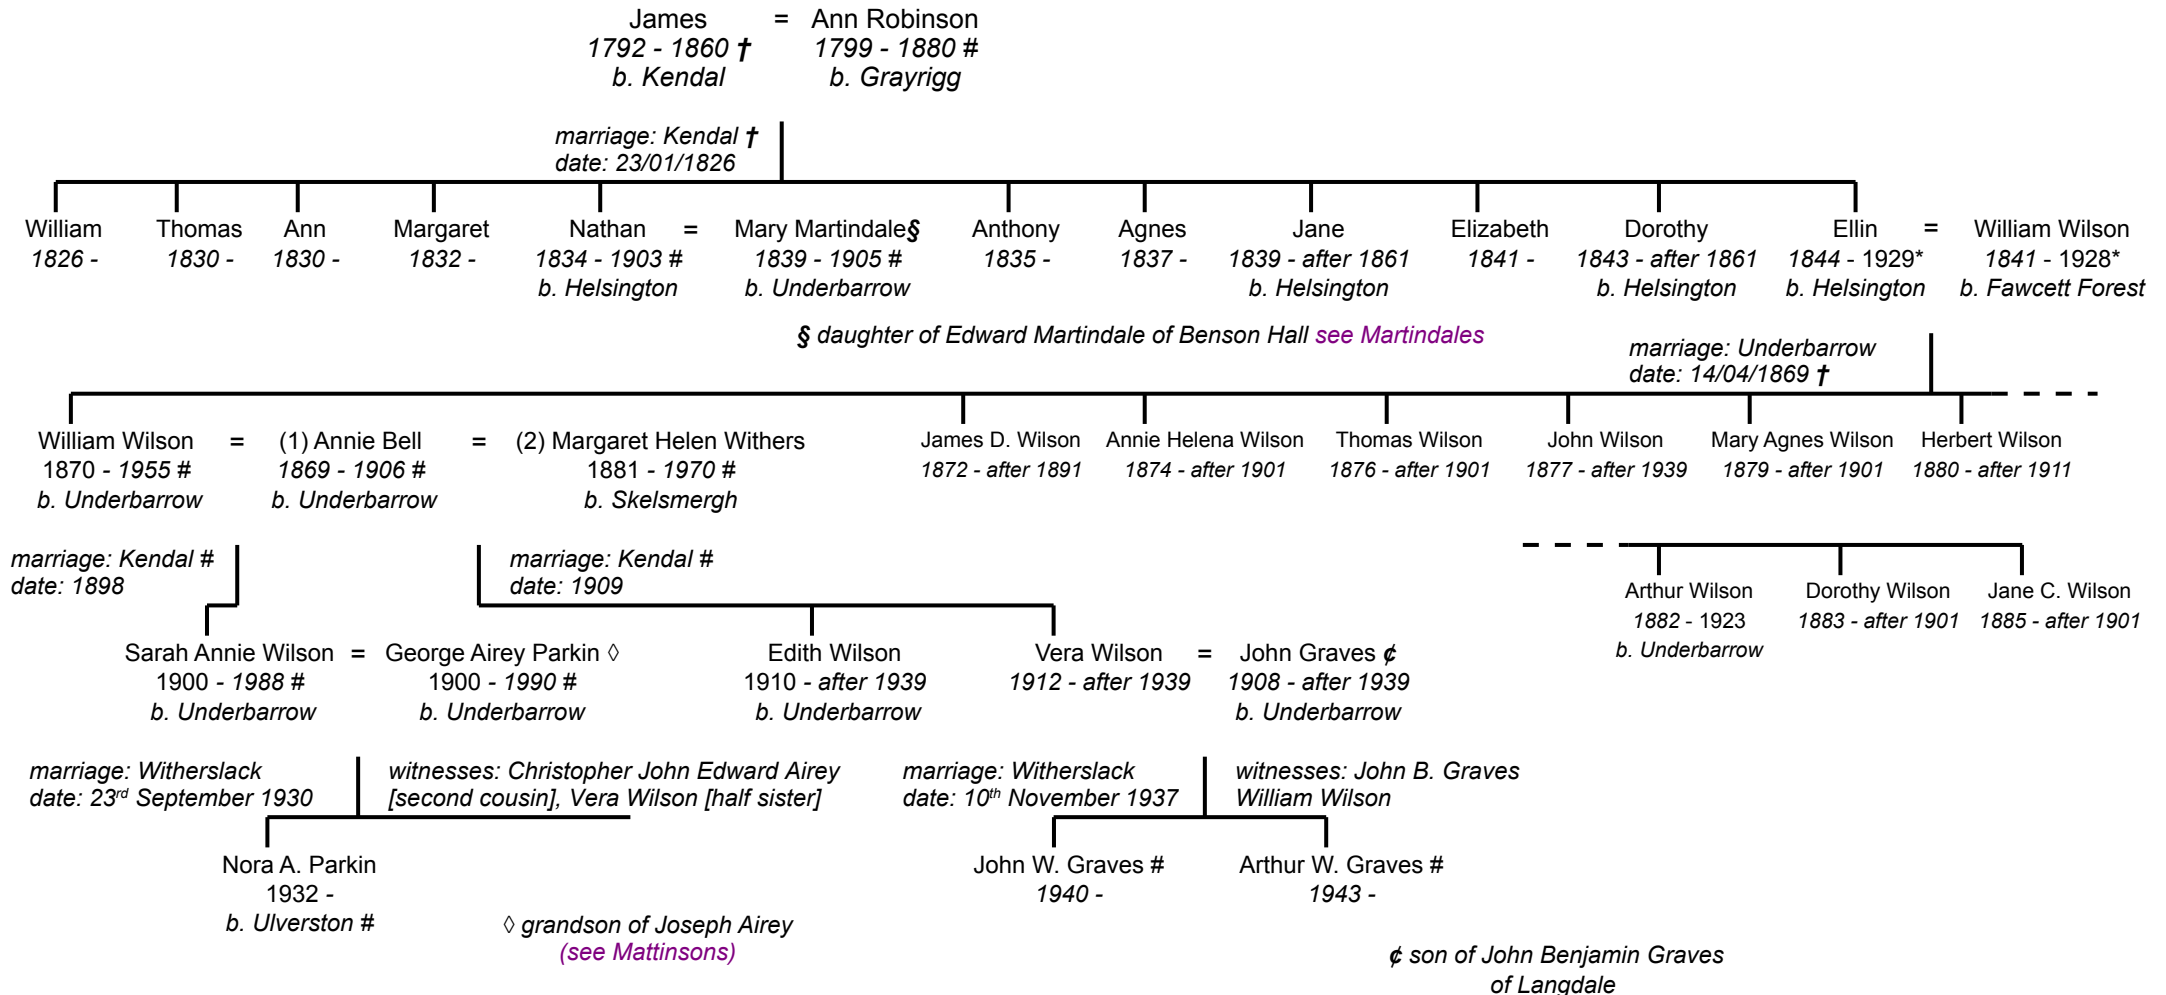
James = Ann Robinson
1792 - 1860 † 1799 - 1880 #
b. Kendal b. Grayrigg

marriage: Kendal †
date: 23/01/1826

William
1826 -

Thomas
1830 -

Ann
1830 -

Margaret
1832 -

Nathan = Mary Martindale§
1834 - 1903 # 1839 - 1905 #
b. Helsington b. Underbarrow

Anthony
1835 -

Agnes
1837 -

Jane
1839 - after 1861
b. Helsington

Elizabeth
1841 -

Dorothy
1843 - after 1861
b. Helsington

Ellin = William Wilson
1844 - 1929* 1841 - 1928*
b. Helsington b. Fawcett Forest

§ daughter of Edward Martindale of Benson Hall see Martindales

marriage: Underbarrow
date: 14/04/1869 †

William Wilson = (1) Annie Bell = (2) Margaret Helen Withers
1870 - 1955 # 1869 - 1906 # 1881 - 1970 #
b. Underbarrow b. Underbarrow b. Skelsmergh

James D. Wilson
1872 - after 1891

Annie Helena Wilson
1874 - after 1901

Thomas Wilson
1876 - after 1901

John Wilson
1877 - after 1939

Mary Agnes Wilson
1879 - after 1901

Herbert Wilson
1880 - after 1911

marriage: Kendal #
date: 1898

marriage: Kendal #
date: 1909

Arthur Wilson
1882 - 1923
b. Underbarrow

Dorothy Wilson
1883 - after 1901

Jane C. Wilson
1885 - after 1901

Sarah Annie Wilson = George Airey Parkin ◊
1900 - 1988 # 1900 - 1990 #
b. Underbarrow b. Underbarrow

Edith Wilson
1910 - after 1939
b. Underbarrow

Vera Wilson = John Graves ¢
1912 - after 1939 1908 - after 1939
b. Underbarrow

marriage: Witherslack
date: 23$^{rd}$ September 1930

witnesses: Christopher John Edward Airey [second cousin], Vera Wilson [half sister]

marriage: Witherslack
date: 10$^{th}$ November 1937

witnesses: John B. Graves
William Wilson

Nora A. Parkin
1932 -
b. Ulverston #

◊ grandson of Joseph Airey
(see Mattinsons)

John W. Graves #
1940 -

Arthur W. Graves #
1943 -

¢ son of John Benjamin Graves
of Langdale